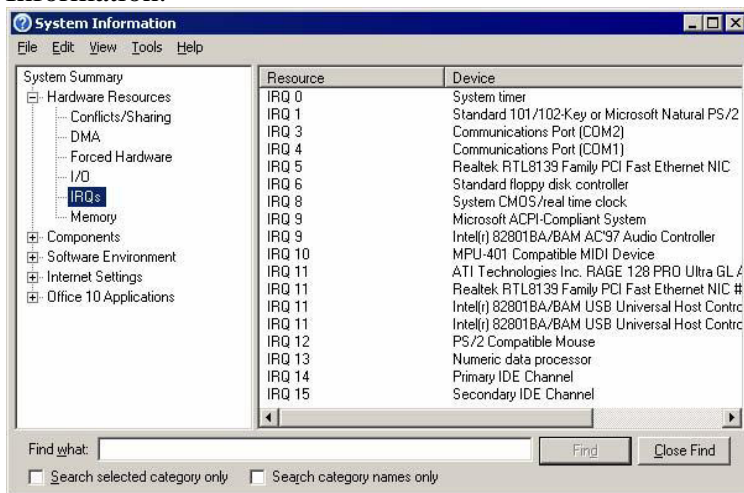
information.

System Information

File Edit View Tools Help

System Summary
Hardware Resources
Conflicts/Sharing
DMA
Forced Hardware
I/O
IRQs
Memory
Components
Software Environment
Internet Settings
Office 10 Applications

| Resource | Device |
|---|---|
| IRQ 0 | System timer |
| IRQ 1 | Standard 101/102-Key or Microsoft Natural PS/2 |
| IRQ 3 | Communications Port (COM2) |
| IRQ 4 | Communications Port (COM1) |
| IRQ 5 | Realtek RTL8139 Family PCI Fast Ethernet NIC |
| IRQ 6 | Standard floppy disk controller |
| IRQ 8 | System CMOS/real time clock |
| IRQ 9 | Microsoft ACPI-Compliant System |
| IRQ 9 | Intel(r) 82801BA/BAM AC'97 Audio Controller |
| IRQ 10 | MPU-401 Compatible MIDI Device |
| IRQ 11 | ATI Technologies Inc. RAGE 128 PRO Ultra GL A |
| IRQ 11 | Realtek RTL8139 Family PCI Fast Ethernet NIC # |
| IRQ 11 | Intel(r) 82801BA/BAM USB Universal Host Contro |
| IRQ 11 | Intel(r) 82801BA/BAM USB Universal Host Contro |
| IRQ 12 | PS/2 Compatible Mouse |
| IRQ 13 | Numeric data processor |
| IRQ 14 | Primary IDE Channel |
| IRQ 15 | Secondary IDE Channel |

Find what:
Find
Close Find
Search selected category only
Search category names only